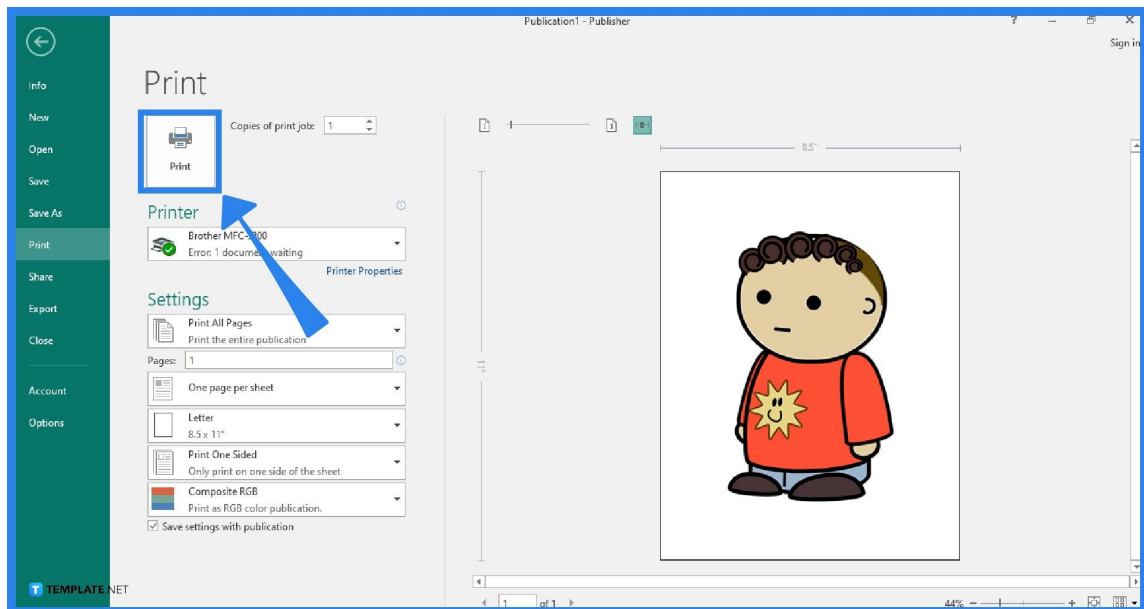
Publication1 - Publisher

?

Sign in

Info

New

Open

Save

Save As

Print

Share

Export

Close

Account

Options

Print

Print

Copies of print job: 1

Printer

Brother MFC-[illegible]200

Error: 1 document waiting

Printer Properties

Settings

Print All Pages

Print the entire publication

Pages: 1

One page per sheet

Letter

8.5 x 11"

Print One Sided

Only print on one side of the sheet

Composite RGB

Print as RGB color publication.

Save settings with publication

8.5"

11"

1 of 1

44%

TEMPLATE.NET